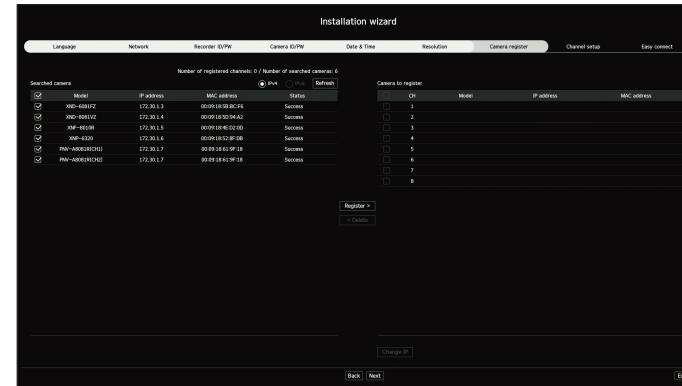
Installation wizard

Language | Network | Recorder ID/PW | Camera ID/PW | Date & Time | Resolution | Camera register | Channel setup | Easy connect

Number of registered channels: 0 / Number of searched cameras: 6

IPv4 IPv6 Refresh

Searched camera

| | Model | IP address | MAC address | Status |
|---|---|---|---|---|
| ☑ | XND-6081FZ | 172.30.1.3 | 00:09:18:5B:BC:F6 | Success |
| ☑ | XND-8081VZ | 172.30.1.4 | 00:09:18:5D:94:A2 | Success |
| ☑ | XNF-8010R | 172.30.1.5 | 00:09:18:4E:D2:0D | Success |
| ☑ | XNP-6320 | 172.30.1.6 | 00:09:18:52:8F:DB | Success |
| ☑ | PNM-A8081R(CH1) | 172.30.1.7 | 00:09:18:61:9F:18 | Success |
| ☑ | PNM-A8081R(CH2) | 172.30.1.7 | 00:09:18:61:9F:18 | Success |

Register >

< Delete

Camera to register

| | CH | Model | IP address | MAC address |
|---|---|---|---|---|
| | 1 | | | |
| | 2 | | | |
| | 3 | | | |
| | 4 | | | |
| | 5 | | | |
| | 6 | | | |
| | 7 | | | |
| | 8 | | | |

Change IP

Back Next

E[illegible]